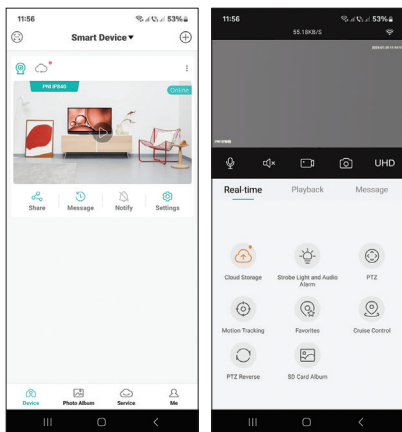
11:56

53%

Smart Device ▾

PNI IP840

Online

Share

Message

Notify

Settings

Device

Photo Album

Service

Me

11:56

53%

55.18KB/S

UHD

Real-time

Playback

Message

Cloud Storage

Strobe Light and Audio Alarm

PTZ

Motion Tracking

Favorites

Cruise Control

PTZ Reverse

SD Card Album